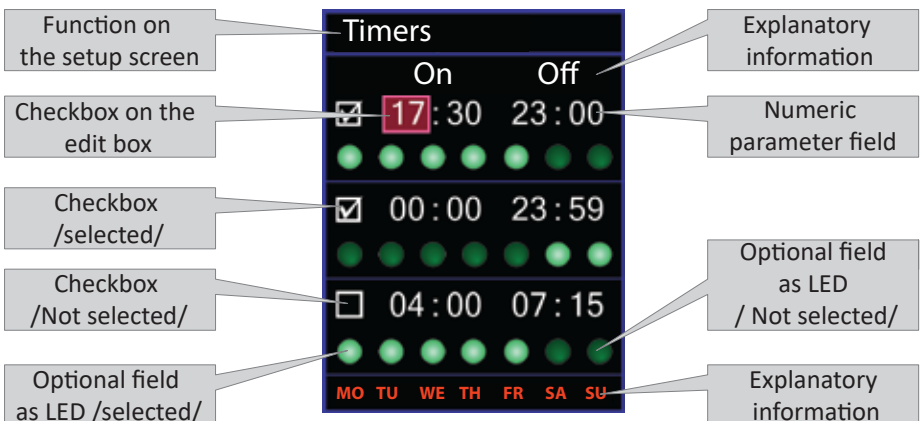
Function on the setup screen

Timers

Explanatory information

On Off

Checkbox on the edit box

17 : 30 23 : 00

Numeric parameter field

Checkbox /selected/

00 : 00 23 : 59

Checkbox /Not selected/

04 : 00 07 : 15

Optional field as LED / Not selected/

Optional field as LED /selected/

MO TU WE TH FR SA SU

Explanatory information